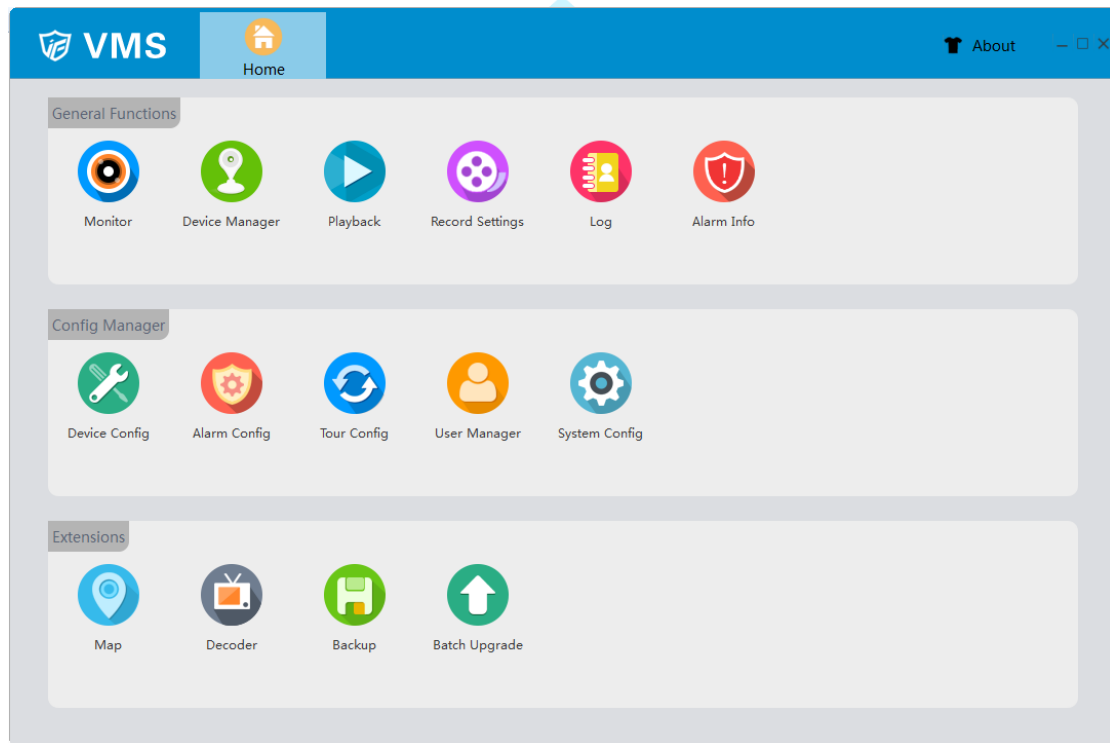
VMS

Home

About

General Functions

Monitor

Device Manager

Playback

Record Settings

Log

Alarm Info

Config Manager

Device Config

Alarm Config

Tour Config

User Manager

System Config

Extensions

Map

Decoder

Backup

Batch Upgrade